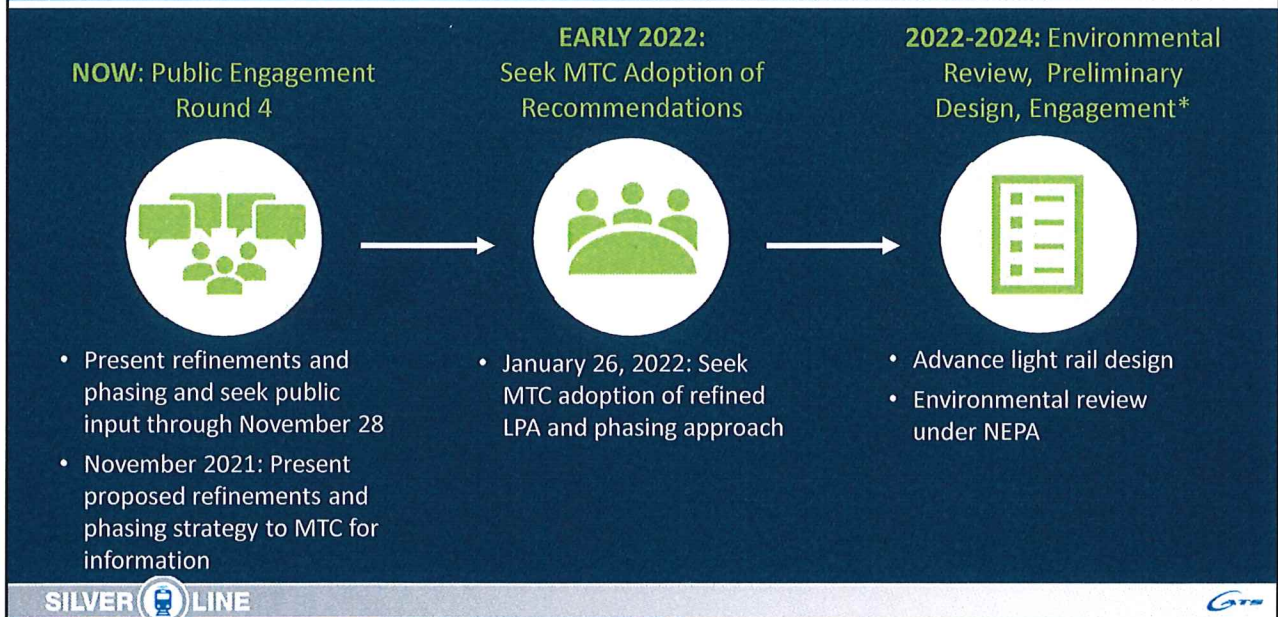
NOW: Public Engagement Round 4

• Present refinements and phasing and seek public input through November 28
• November 2021: Present proposed refinements and phasing strategy to MTC for information

EARLY 2022: Seek MTC Adoption of Recommendations

• January 26, 2022: Seek MTC adoption of refined LPA and phasing approach

2022-2024: Environmental Review, Preliminary Design, Engagement*

• Advance light rail design
• Environmental review under NEPA

SILVER LINE

GTS